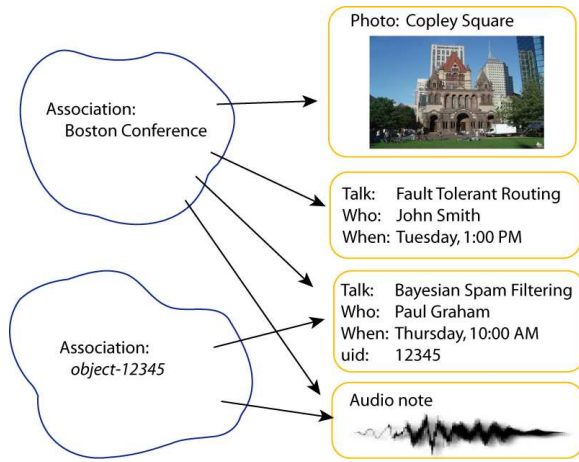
Association:
Boston Conference

Photo: Copley Square

Talk: Fault Tolerant Routing
Who: John Smith
When: Tuesday, 1:00 PM

Talk: Bayesian Spam Filtering
Who: Paul Graham
When: Thursday, 10:00 AM
uid: 12345

Association:
object-12345

Audio note